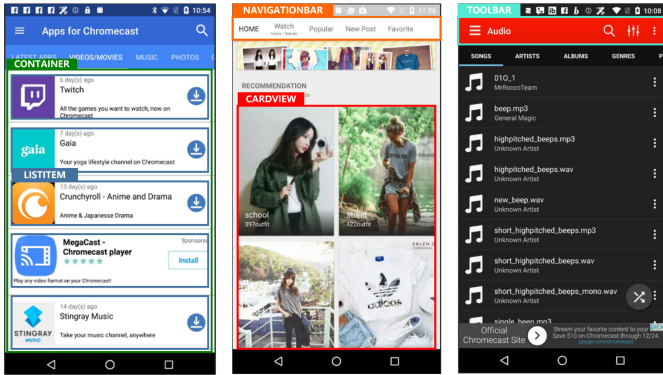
10:54

Apps for Chromecast

LATEST APPS VIDEOS/MOVIES MUSIC PHOTOS

CONTAINER

6 day(s) ago
Twitch
All the games you want to watch, now on Chromecast

7 day(s) ago
gaia
Gaia
Your yoga lifestyle channel on Chromecast

LISTITEM

13 day(s) ago
Crunchyroll - Anime and Drama
Anime & Japanese Drama

Sponsored
MegaCast - Chromecast player
★★★★★
Install
Play any video format on your Chromecast!

14 day(s) ago
Stingray Music
STINGRAY MUSIC
Take your music channel, anywhere

NAVIGATIONBAR

HOME Watch Users / Brands Popular New Post Favorite

RECOMMENDATION

CARDVIEW

school
397outfit

street
122outfit

TOOLBAR

Audio

SONGS ARTISTS ALBUMS GENRES

010_1
MrRoccoTeam

beep.mp3
General Magic

highpitched_beeps.mp3
Unknown Artist

highpitched_beeps.wav
Unknown Artist

new_beep.wav
Unknown Artist

short_highpitched_beeps.mp3
Unknown Artist

short_highpitched_beeps.wav
Unknown Artist

short_highpitched_beeps_mono.wav
Unknown Artist

single_beep.mp3

Official Chromecast Site
Stream your favorite content to your TV on Chromecast through 12
google.com/chromecast